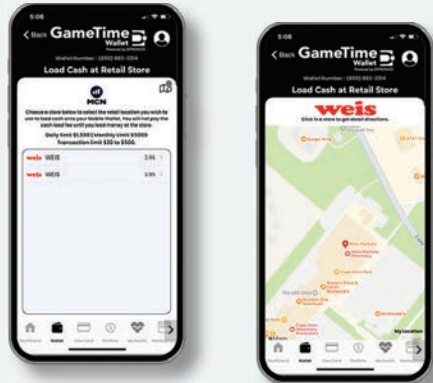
5:06

< Back GameTime Wallet

Wallet Number: (000) 883-2314

Load Cash at Retail Store

MCN

Choose a store below to select the retail location you wish to use to load cash onto your Mobile Wallet. You will not pay the cash load fee until you load money at the store.

Daily limit $1,500 | Monthly Limit $5000
Transaction limit $20 to $500.

weis WEIS 2.9 mi

weis WEIS 3.9 mi

5:06

< Back GameTime Wallet

Wallet Number: (000) 883-2314

Load Cash at Retail Store

weis

Click in a store to get detail directions.

My Location

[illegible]